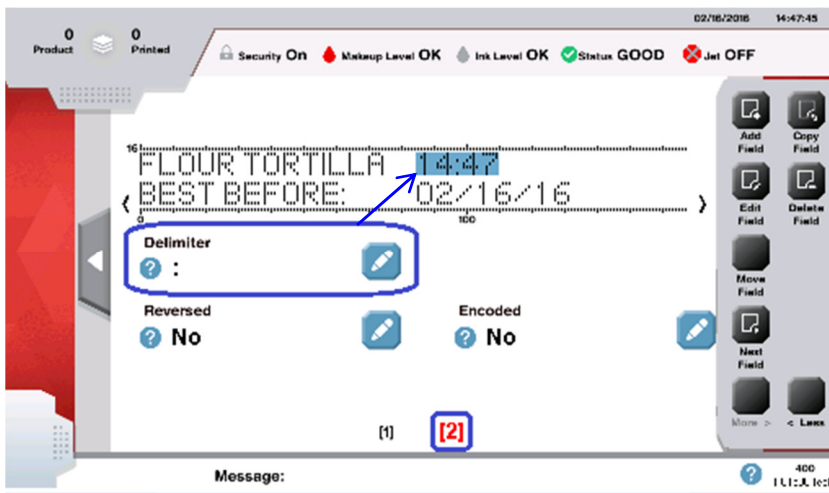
0 Product
0 Printed

02/16/2016 14:47:45

Security On Makeup Level OK Ink Level OK Status GOOD Jet OFF

16
FLOUR TORTILLA 14:47
BEST BEFORE: 02/16/16
0 100

Delimiter
:

Reversed
No

Encoded
No

Add Field
Copy Field
Edit Field
Delete Field
Move Field
Next Field
More >
< Less

[1] [2]

Message:

400
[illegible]